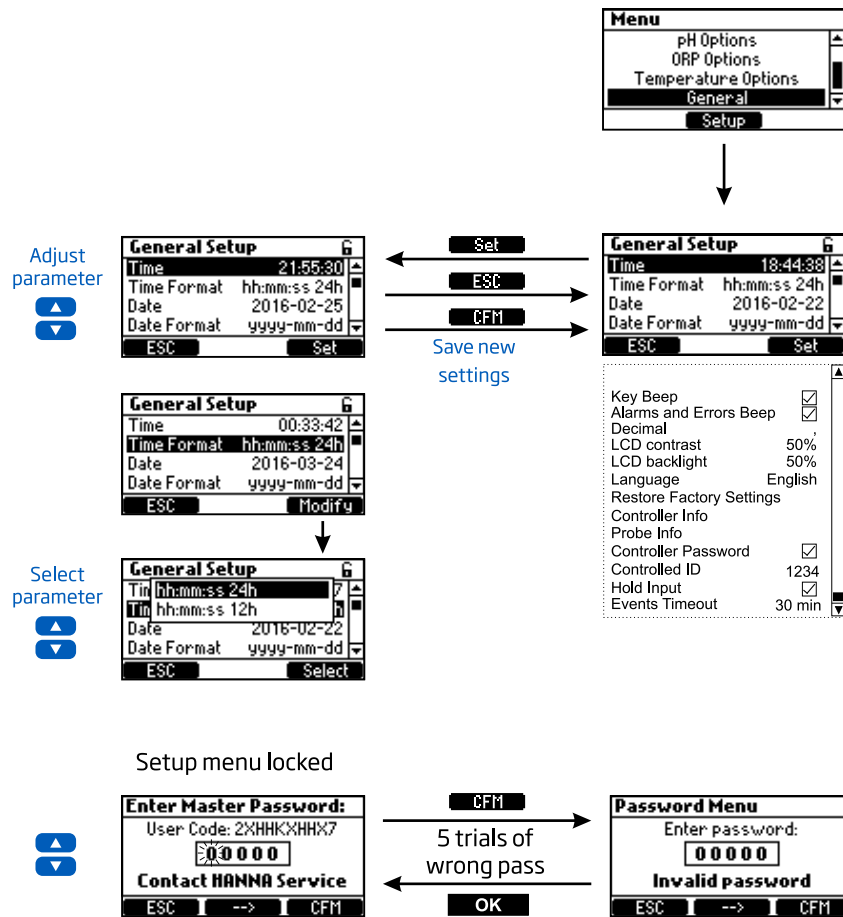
Menu
pH Options
ORP Options
Temperature Options
General
Setup

Adjust parameter

General Setup
Time 21:55:30
Time Format hh:mm:ss 24h
Date 2016-02-25
Date Format yyyy-mm-dd
ESC Set

Set
ESC
CFM
Save new settings

General Setup
Time 18:44:38
Time Format hh:mm:ss 24h
Date 2016-02-22
Date Format yyyy-mm-dd
ESC Set

Key Beep ☑
Alarms and Errors Beep ☑
Decimal ,
LCD contrast 50%
LCD backlight 50%
Language English
Restore Factory Settings
Controller Info
Probe Info
Controller Password ☑
Controlled ID 1234
Hold Input ☑
Events Timeout 30 min

General Setup
Time 00:33:42
Time Format hh:mm:ss 24h
Date 2016-03-24
Date Format yyyy-mm-dd
ESC Modify

Select parameter

General Setup
Tim hh:mm:ss 24h 7
Tim hh:mm:ss 12h h
Date 2016-02-22
Date Format yyyy-mm-dd
ESC Select

Setup menu locked

Enter Master Password:
User Code: 2XHHKXHHX7
00000
Contact HANNA Service
ESC --> CFM

CFM
5 trials of wrong pass
OK

Password Menu
Enter password:
00000
Invalid password
ESC --> CFM